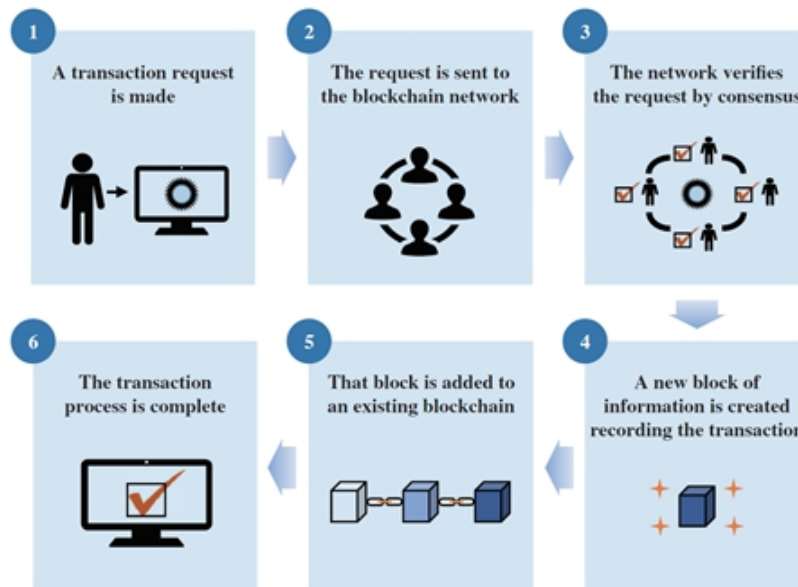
1

A transaction request is made

2

The request is sent to the blockchain network

3

The network verifies the request by consensus

4

A new block of information is created recording the transaction

5

That block is added to an existing blockchain

6

The transaction process is complete